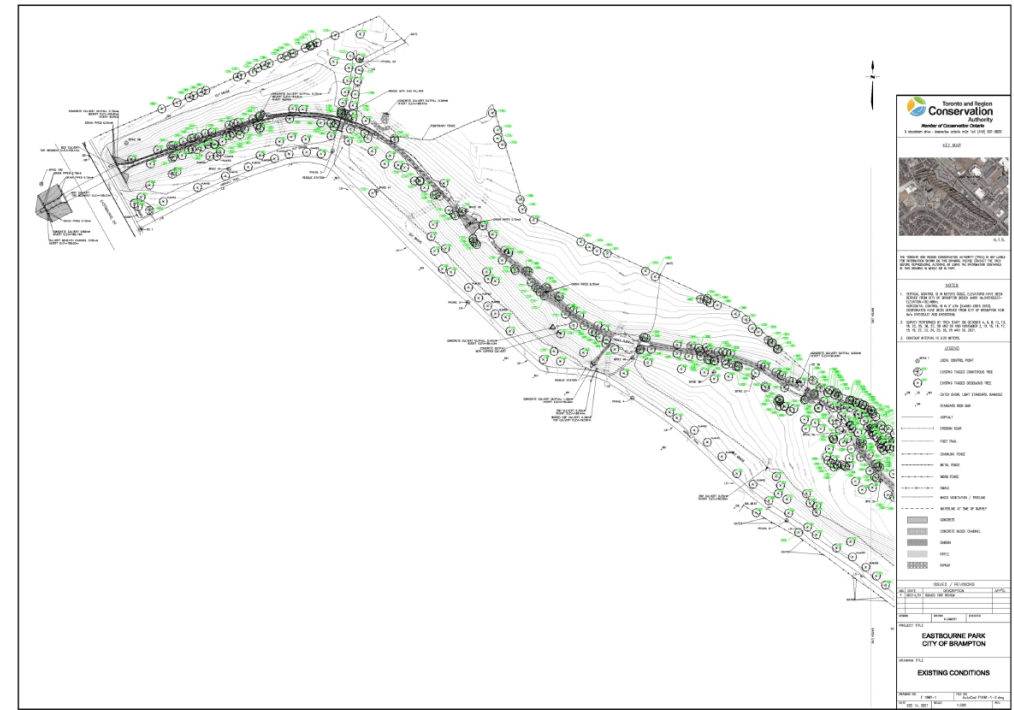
Toronto and Region
Conservation
Authority
Member of Conservation Ontario

KEY MAP

N.T.S.

NOTES

LEGEND

ISSUES / REVISIONS

PROJECT TITLE
EASTBOURNE PARK
CITY OF BRAMPTON

DRAWING TITLE
EXISTING CONDITIONS

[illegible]